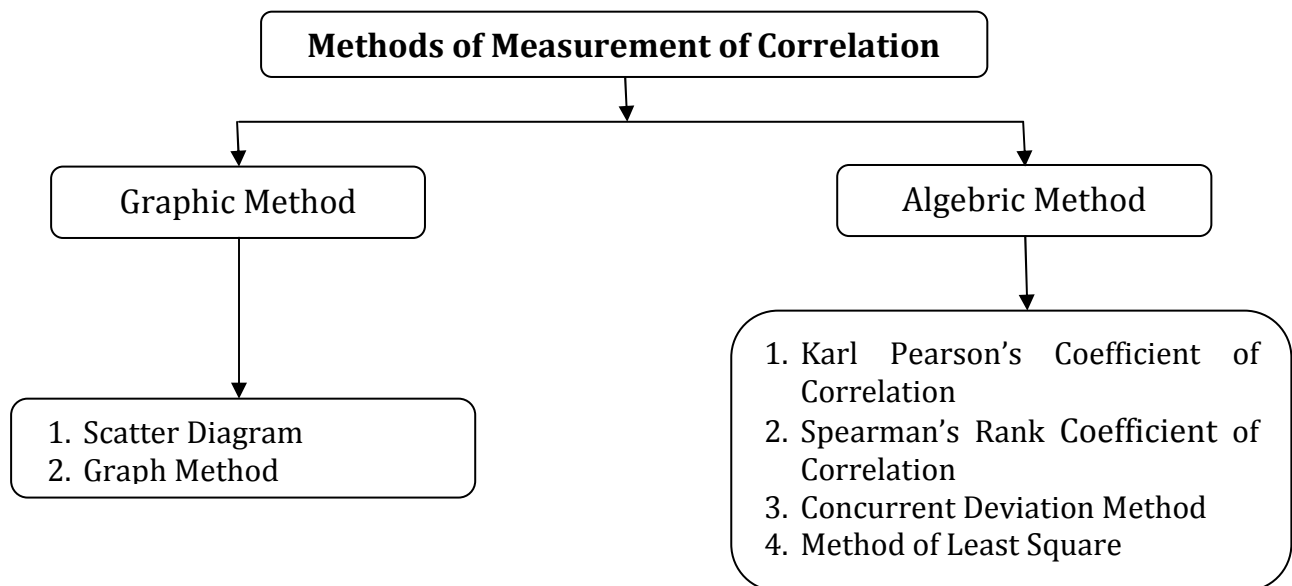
Methods of Measurement of Correlation

Graphic Method

Algebric Method

1. Scatter Diagram
2. Graph Method

1. Karl Pearson's Coefficient of Correlation
2. Spearman's Rank Coefficient of Correlation
3. Concurrent Deviation Method
4. Method of Least Square